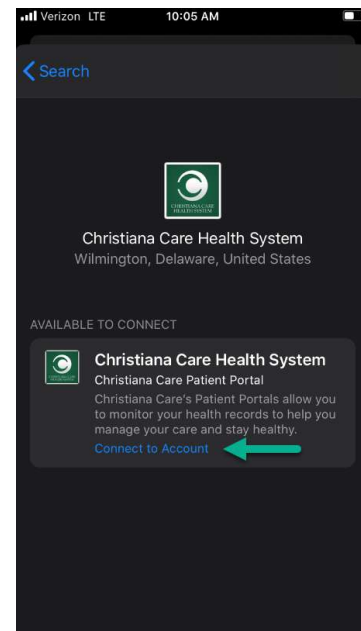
Verizon LTE 10:05 AM

Search

CHRISTIANA CARE HEALTH SYSTEM

Christiana Care Health System
Wilmington, Delaware, United States

AVAILABLE TO CONNECT

Christiana Care Health System
Christiana Care Patient Portal
Christiana Care's Patient Portals allow you to monitor your health records to help you manage your care and stay healthy.
Connect to Account